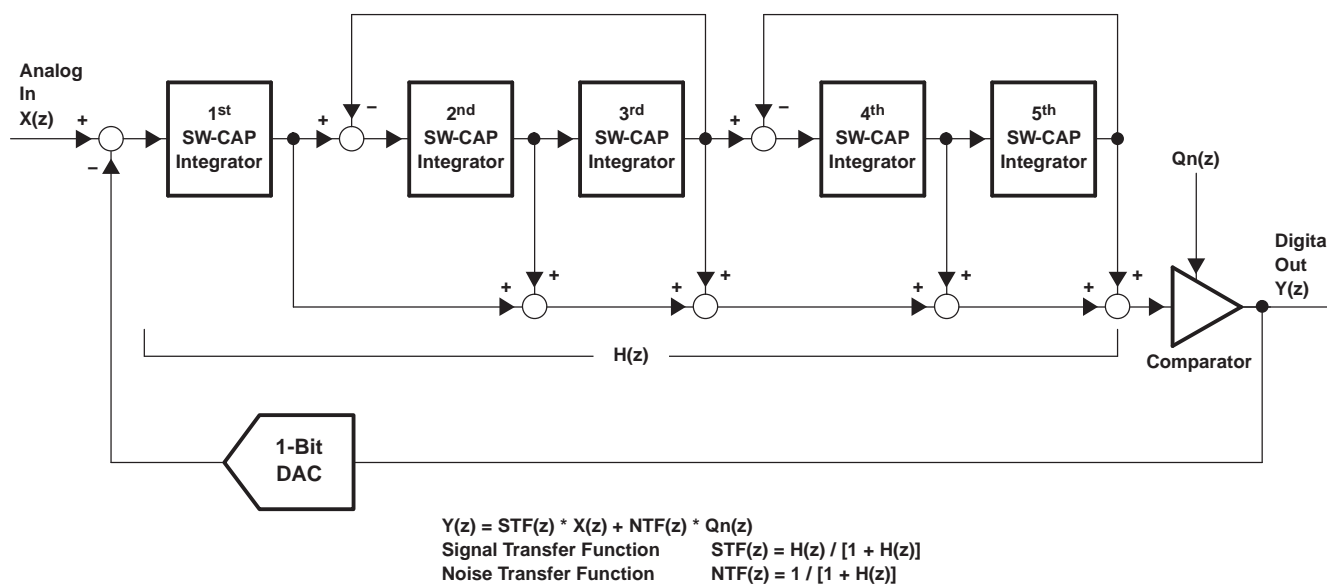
Analog In X(z)

+

–

1st SW-CAP Integrator

+

–

2nd SW-CAP Integrator

3rd SW-CAP Integrator

+

–

4th SW-CAP Integrator

5th SW-CAP Integrator

Qn(z)

Digita Out Y(z)

+ +

+ +

+ +

+ +

+

+

+

+

H(z)

Comparator

1-Bit DAC

Y(z) = STF(z) * X(z) + NTF(z) * Qn(z)
Signal Transfer Function STF(z) = H(z) / [1 + H(z)]
Noise Transfer Function NTF(z) = 1 / [1 + H(z)]